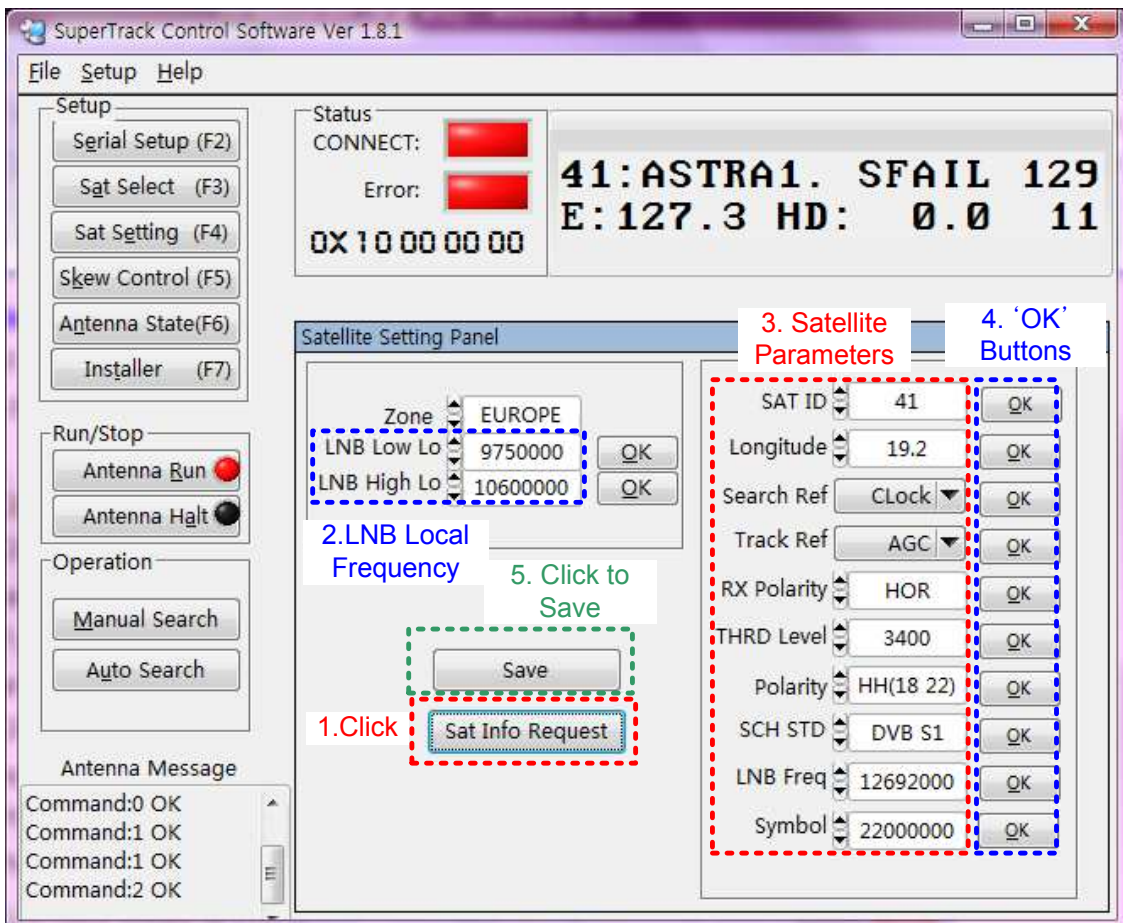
SuperTrack Control Software Ver 1.8.1

File Setup Help

Setup
Serial Setup (F2)
Sat Select (F3)
Sat Setting (F4)
Skew Control (F5)
Antenna State(F6)
Installer (F7)

Run/Stop
Antenna Run
Antenna Halt

Operation
Manual Search
Auto Search

Antenna Message
Command:0 OK
Command:1 OK
Command:1 OK
Command:2 OK

Status
CONNECT:
Error:
0X 10 00 00 00

41:ASTRA1. SFAIL 129
E:127.3 HD: 0.0 11

Satellite Setting Panel

Zone EUROPE
LNB Low Lo 9750000 OK
LNB High Lo 10600000 OK

2.LNB Local Frequency

5. Click to Save

Save

1.Click Sat Info Request

3. Satellite Parameters

4. 'OK' Buttons

| | | |
|---|---|---|
| SAT ID | 41 | OK |
| Longitude | 19.2 | OK |
| Search Ref | CLock | OK |
| Track Ref | AGC | OK |
| RX Polarity | HOR | OK |
| THRD Level | 3400 | OK |
| Polarity | HH(18 22) | OK |
| SCH STD | DVB S1 | OK |
| LNB Freq | 12692000 | OK |
| Symbol | 22000000 | OK |